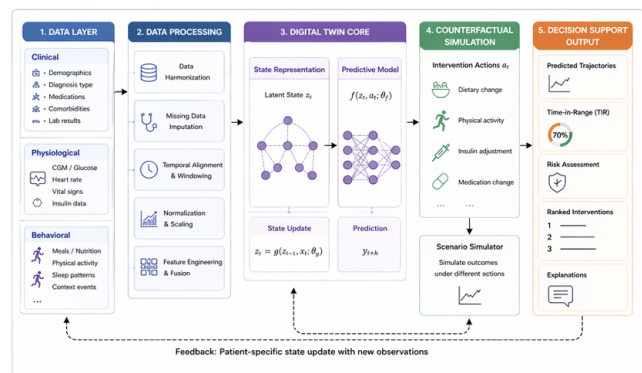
1. DATA LAYER

Clinical
• Demographics
• Diagnosis type
• Medications
• Comorbidities
• Lab results

Physiological
CGM / Glucose
Heart rate
Vital signs
Insulin data

Behavioral
Meals / Nutrition
Physical activity
Sleep patterns
Context events
...

2. DATA PROCESSING

Data Harmonization

Missing Data Imputation

Temporal Alignment & Windowing

Normalization & Scaling

Feature Engineering & Fusion

3. DIGITAL TWIN CORE

State Representation
Latent State $z_t$

Predictive Model
$f(z_t, a_t; \theta_f)$

State Update
$z_t = g(z_{t-1}, x_t; \theta_g)$

Prediction
$y_{t+h}$

4. COUNTERFACTUAL SIMULATION

Intervention Actions $a_t$
Dietary change
Physical activity
Insulin adjustment
Medication change
...

Scenario Simulator
Simulate outcomes under different actions

5. DECISION SUPPORT OUTPUT

Predicted Trajectories

Time-in-Range (TIR)
70%

Risk Assessment

Ranked Interventions
1
2
3

Explanations

Feedback: Patient-specific state update with new observations